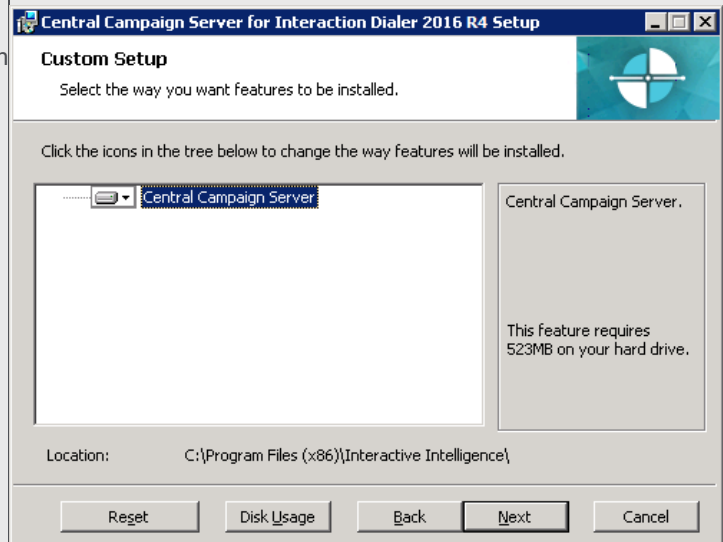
Central Campaign Server for Interaction Dialer 2016 R4 Setup

Custom Setup

Select the way you want features to be installed.

Click the icons in the tree below to change the way features will be installed.

Central Campaign Server

Central Campaign Server.

This feature requires 523MB on your hard drive.

Location: C:\Program Files (x86)\Interactive Intelligence\

Reset Disk Usage Back Next Cancel